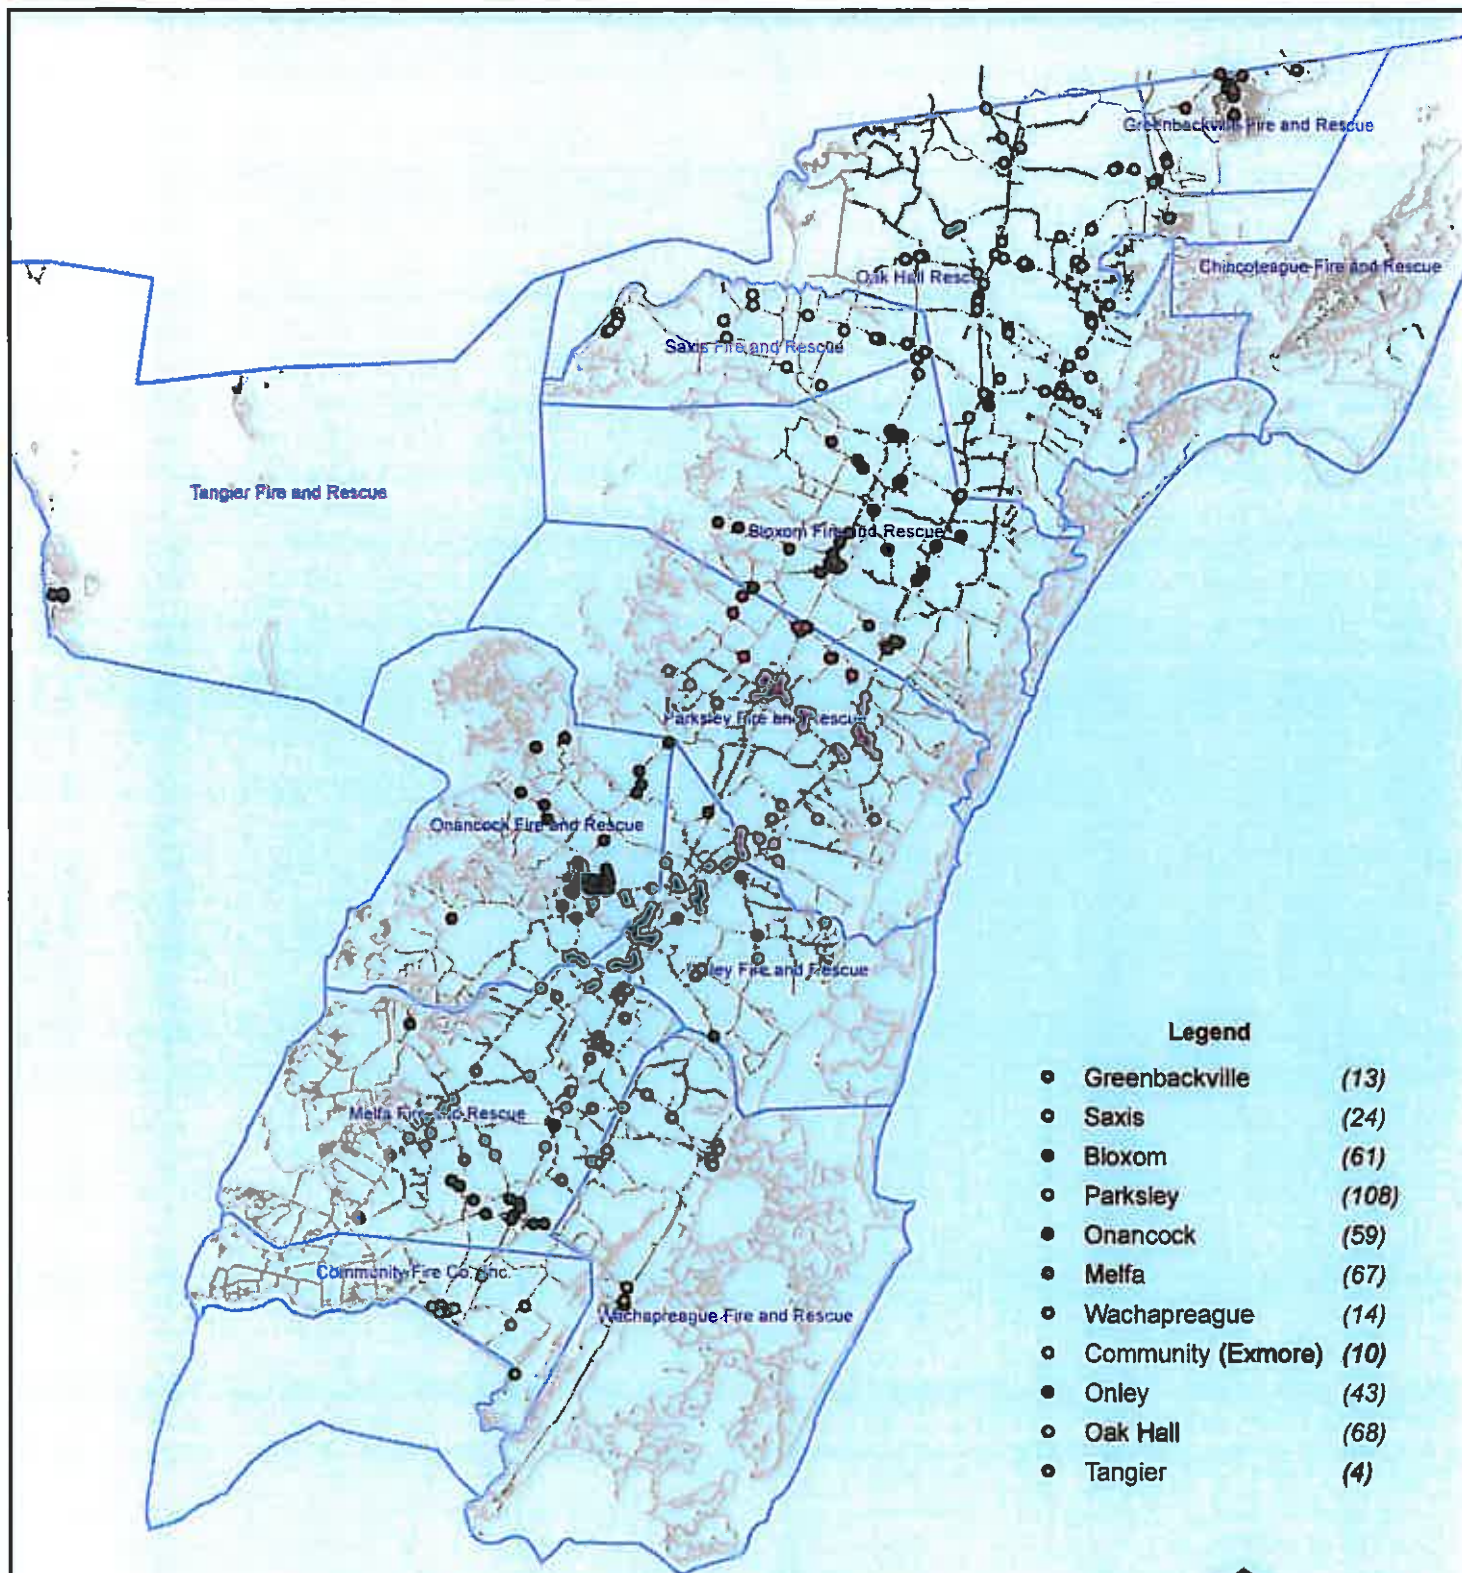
Greenbackville Fire and Rescue

Chincoteague Fire and Rescue

Oak Hall Rescue

Saxis Fire and Rescue

Tangier Fire and Rescue

Bloxom Fire and Rescue

Parksley Fire and Rescue

Onancock Fire and Rescue

Onley Fire and Rescue

Melfa Fire and Rescue

Community Fire Co. Inc.

Wachapreague Fire and Rescue

Legend

| | | |
|---|---|---|
| o | Greenbackville | (13) |
| o | Saxis | (24) |
| ● | Bloxom | (61) |
| o | Parksley | (108) |
| ● | Onancock | (59) |
| ● | Melfa | (67) |
| o | Wachapreague | (14) |
| o | Community (Exmore) | (10) |
| ● | Onley | (43) |
| o | Oak Hall | (68) |
| o | Tangier | (4) |